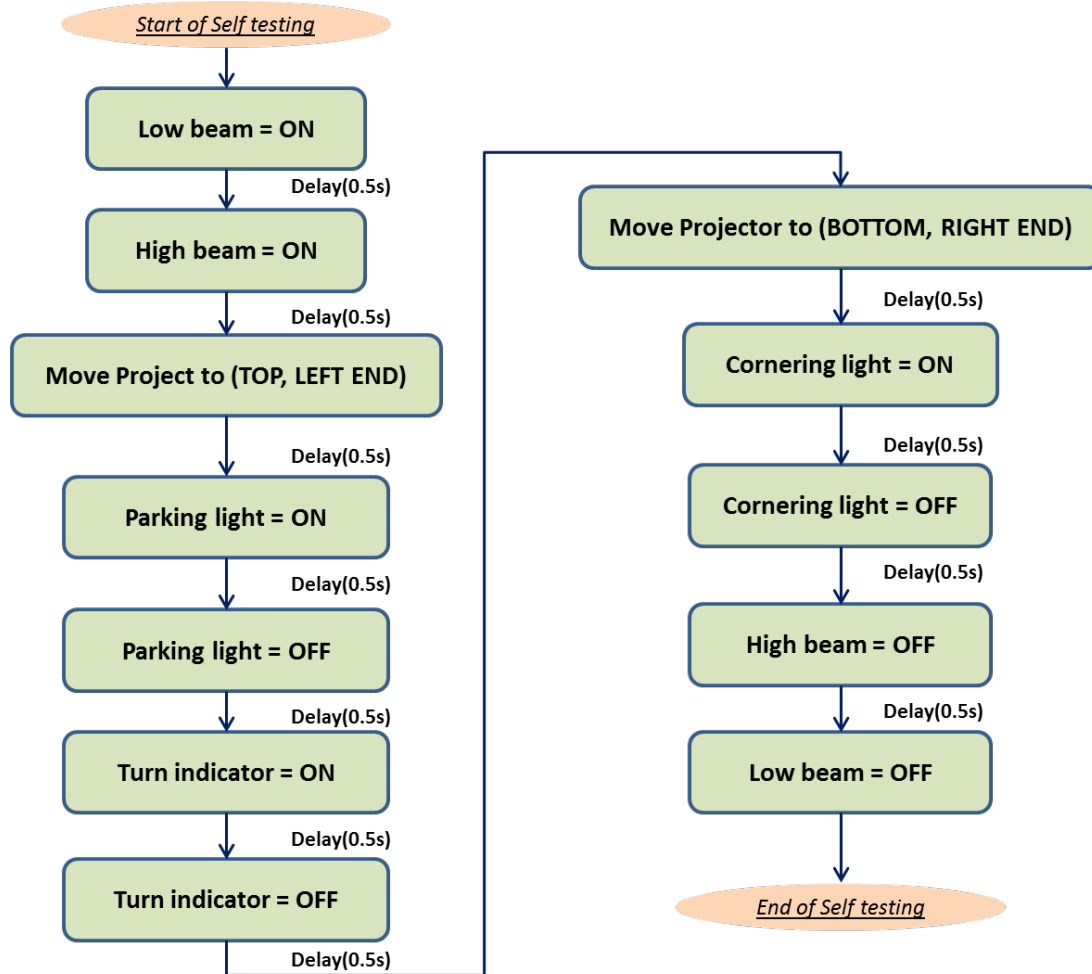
Start of Self testing

Low beam = ON

Delay(0.5s)

High beam = ON

Delay(0.5s)

Move Project to (TOP, LEFT END)

Delay(0.5s)

Parking light = ON

Delay(0.5s)

Parking light = OFF

Delay(0.5s)

Turn indicator = ON

Delay(0.5s)

Turn indicator = OFF

Delay(0.5s)

Move Projector to (BOTTOM, RIGHT END)

Delay(0.5s)

Cornering light = ON

Delay(0.5s)

Cornering light = OFF

Delay(0.5s)

High beam = OFF

Delay(0.5s)

Low beam = OFF

End of Self testing